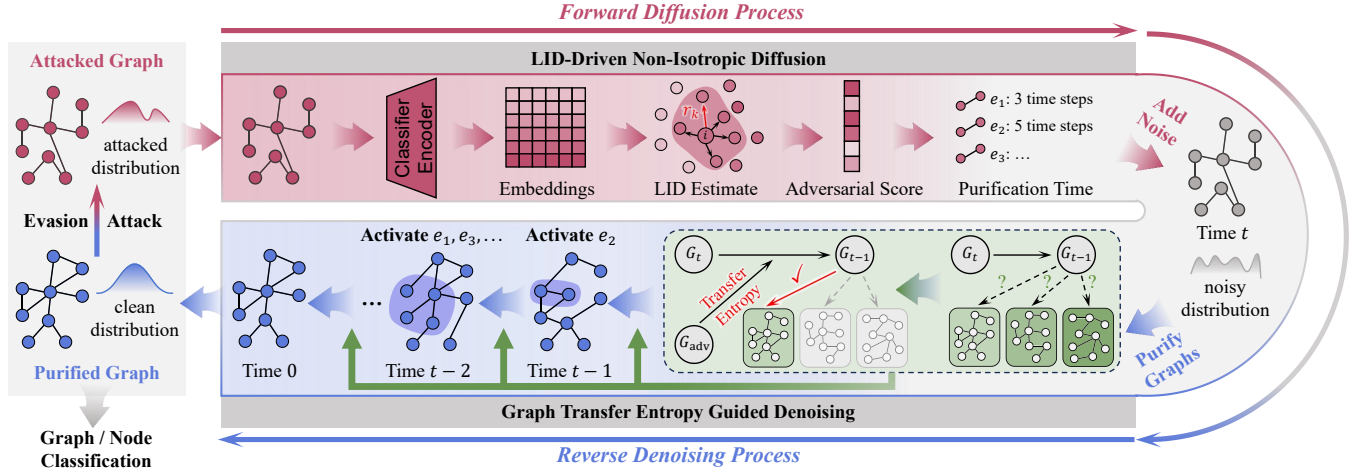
Forward Diffusion Process

Attacked Graph

attacked distribution

Evasion Attack

clean distribution

Purified Graph

Graph / Node Classification

LID-Driven Non-Isotropic Diffusion

Classifier Encoder

Embeddings

$r_k$

$i$

LID Estimate

Adversarial Score

$e_1$: 3 time steps

$e_2$: 5 time steps

$e_3$: …

Purification Time

Add Noise

Time $t$

noisy distribution

Purify Graphs

Activate $e_1, e_3, \dots$

Activate $e_2$

…

Time 0

Time $t-2$

Time $t-1$

$G_t$

$G_{t-1}$

Transfer Entropy

$G_{\text{adv}}$

$G_t$

$G_{t-1}$

?

?

?

Graph Transfer Entropy Guided Denoising

Reverse Denoising Process